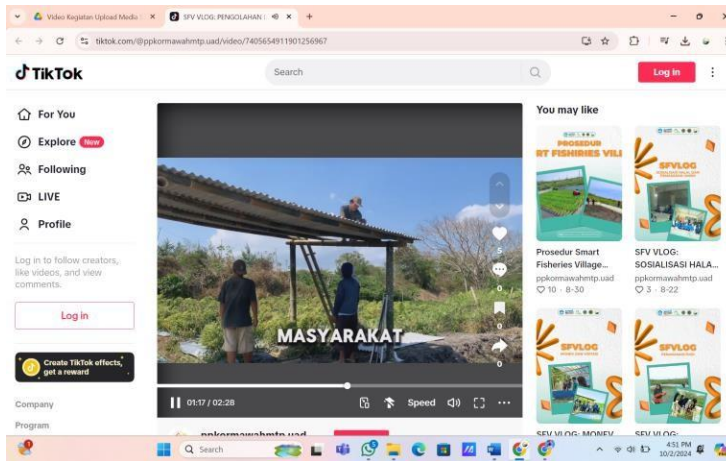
Video Kegiatan Upload Media
SFV VLOG: PENGOLAHAN
tiktok.com/@ppkormawahmtp.uad/video/7405654911901256967

TikTok
Search
Log in

For You
Explore New
Following
LIVE
Profile

Log in to follow creators, like videos, and view comments.

Log in

Create TikTok effects, get a reward

Company
Program

MASYARAKAT
5
0
0
01:17 / 02:28
Speed

ppkormawahmtp.uad

You may like

PROSEDUR
RT FISHERIES VILI
Prosedur Smart Fisheries Village...
ppkormawahmtp.uad
10 · 8-30

SFVLOG
SFV VLOG: SOSIALISASI HALA...
ppkormawahmtp.uad
3 · 8-22

SFVLOG
SFVLOG
SFV VLOG: MONEY
SFV VLOG:

Search
4:51 PM
10/2/2024